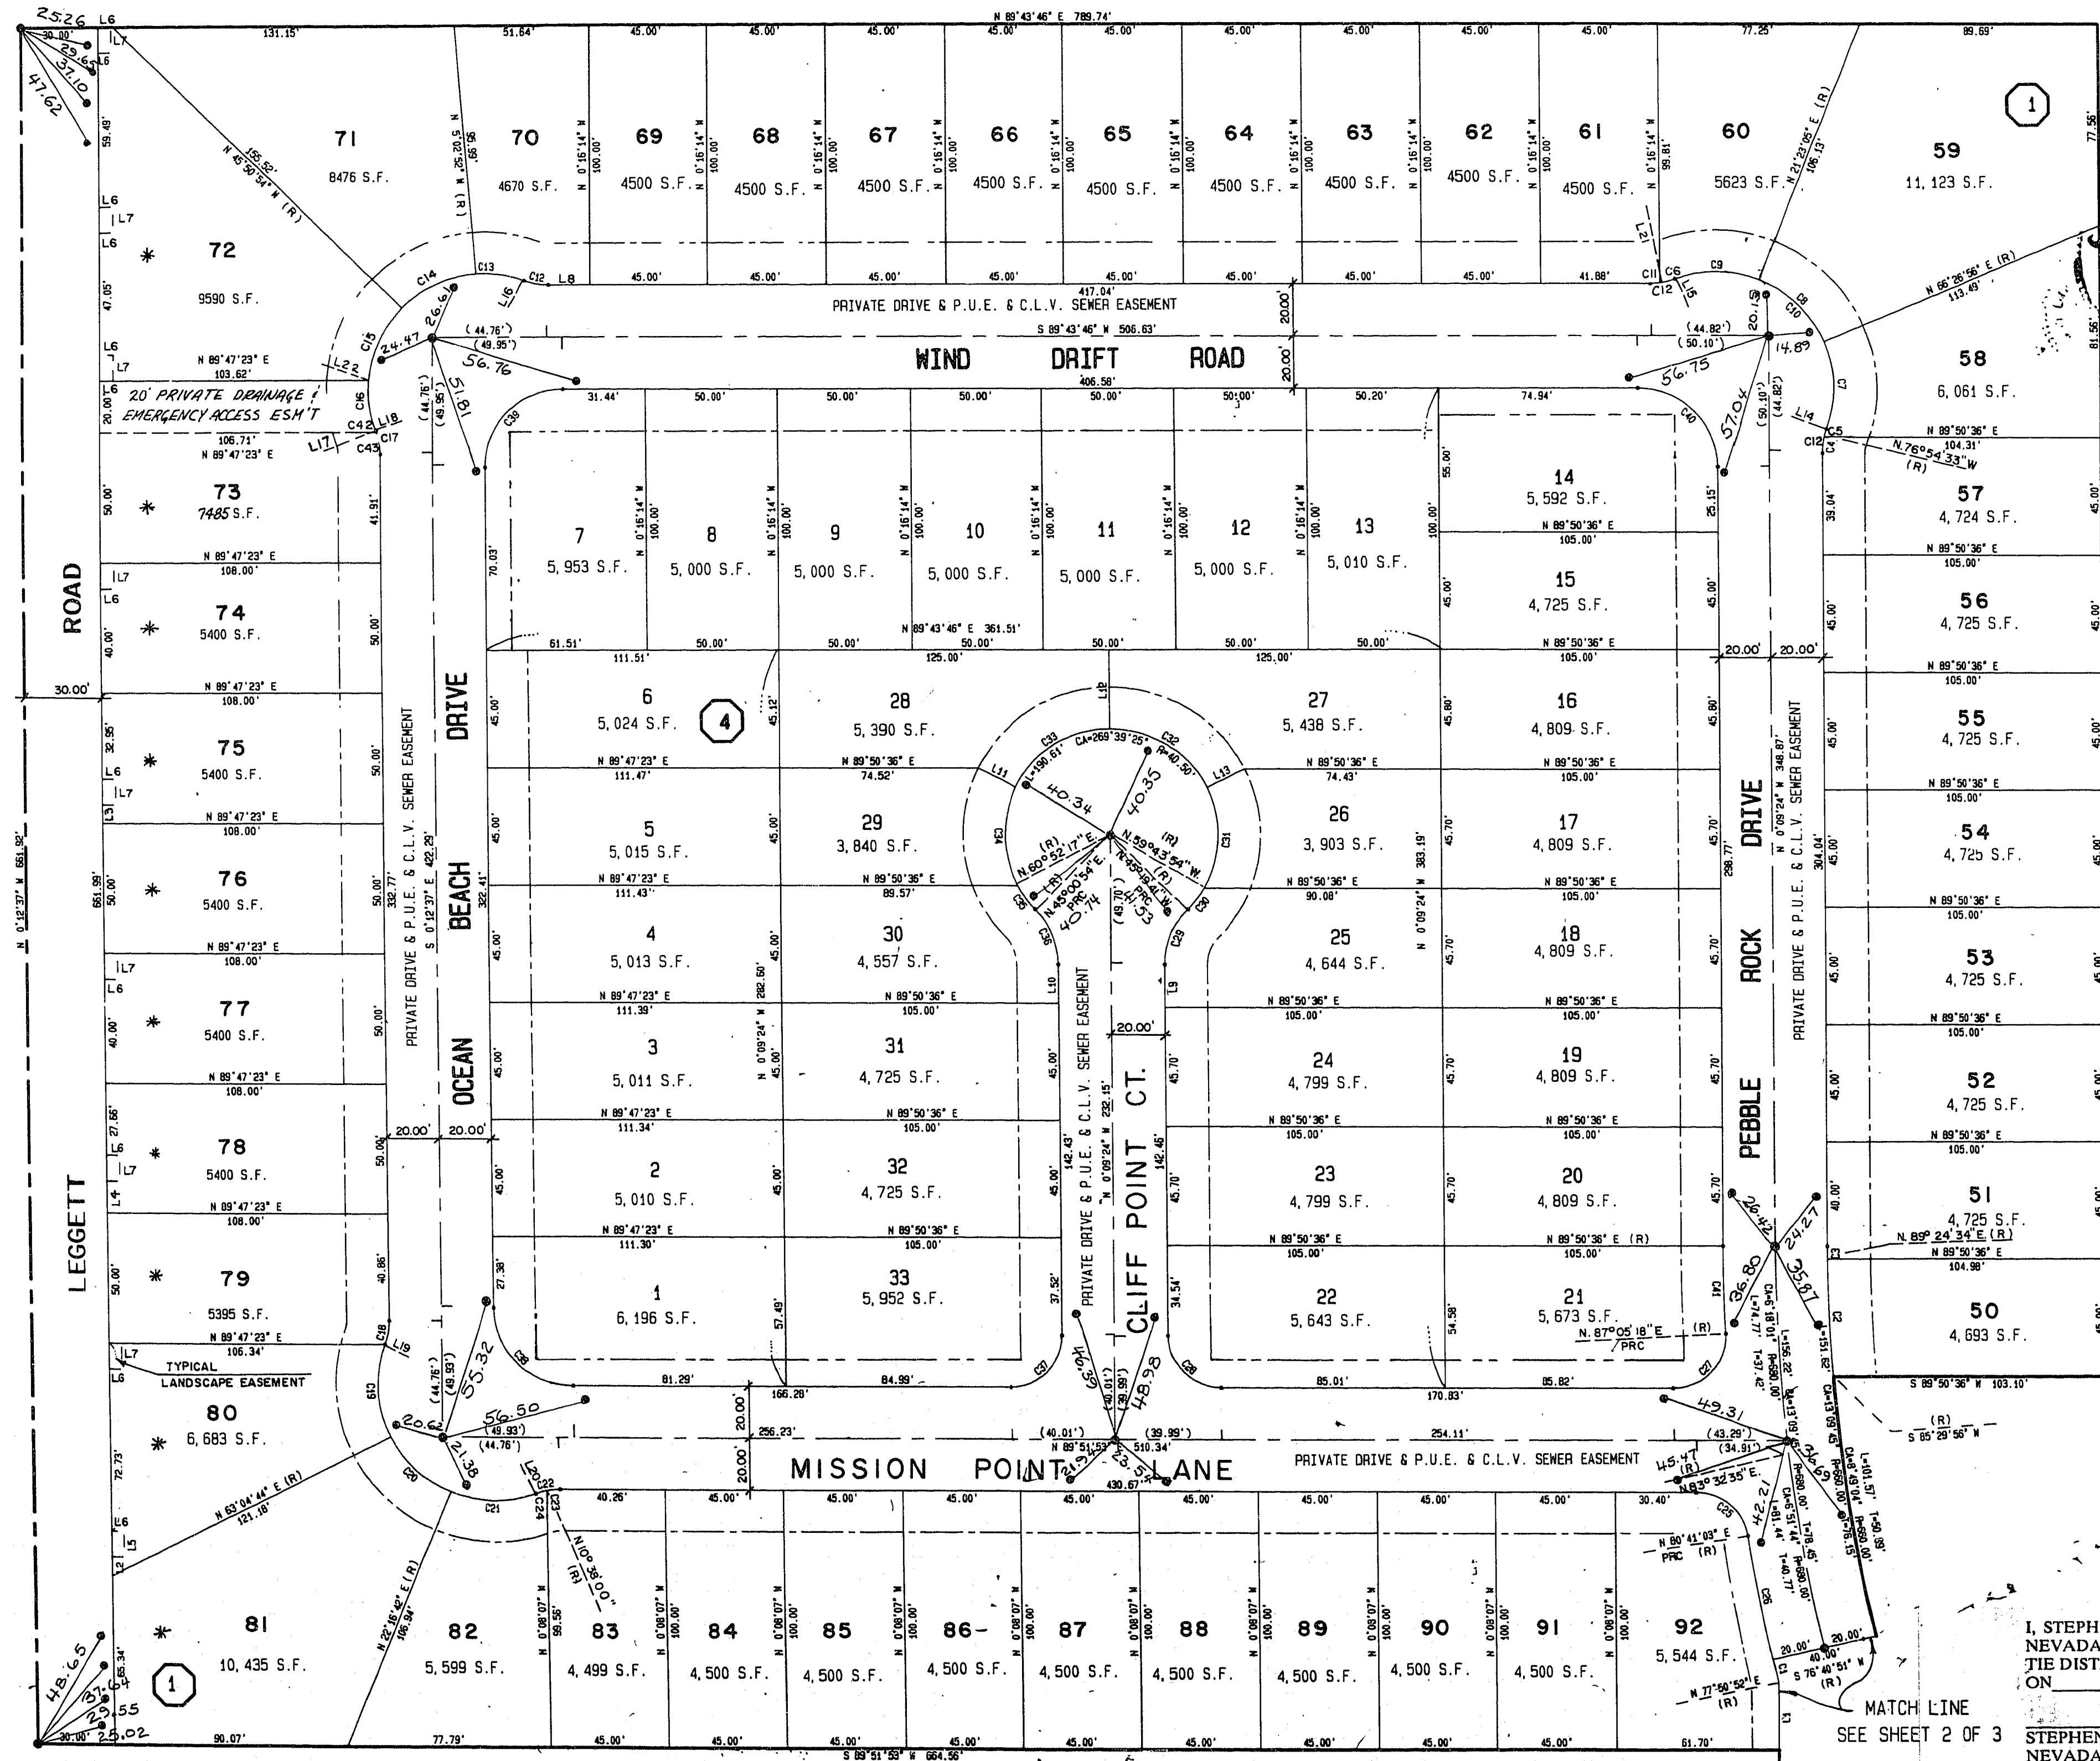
N 89°43'46" E 789.74'

WIND DRIFT ROAD

PRIVATE DRIVE & P.U.E. & C.L.V. SEWER EASEMENT

S 89°43'46" W 506.63'

71
8476 S.F.

70
4670 S.F.

69
4500 S.F.

68
4500 S.F.

67
4500 S.F.

66
4500 S.F.

65
4500 S.F.

64
4500 S.F.

63
4500 S.F.

62
4500 S.F.

61
4500 S.F.

60
5623 S.F.

59
11,123 S.F.

58
6,061 S.F.

57
4,724 S.F.

56
4,725 S.F.

55
4,725 S.F.

54
4,725 S.F.

53
4,725 S.F.

52
4,725 S.F.

51
4,725 S.F.

50
4,693 S.F.

72
9590 S.F.

20' PRIVATE DRAINAGE & EMERGENCY ACCESS ESM'T

73
7485 S.F.

74
5400 S.F.

75
5400 S.F.

76
5400 S.F.

77
5400 S.F.

78
5400 S.F.

79
5395 S.F.

TYPICAL LANDSCAPE EASEMENT

80
6,683 S.F.

81
10,435 S.F.

LEGGETT ROAD

OCEAN BEACH DRIVE

PRIVATE DRIVE & P.U.E. & C.L.V. SEWER EASEMENT

7
5,953 S.F.

8
5,000 S.F.

9
5,000 S.F.

10
5,000 S.F.

11
5,000 S.F.

12
5,000 S.F.

13
5,010 S.F.

14
5,592 S.F.

15
4,725 S.F.

6
5,024 S.F.

5
5,015 S.F.

4
5,013 S.F.

3
5,011 S.F.

2
5,010 S.F.

1
6,196 S.F.

28
5,390 S.F.

29
3,840 S.F.

30
4,557 S.F.

31
4,725 S.F.

32
4,725 S.F.

33
5,952 S.F.

27
5,438 S.F.

26
3,903 S.F.

25
4,644 S.F.

24
4,799 S.F.

23
4,799 S.F.

22
5,643 S.F.

16
4,809 S.F.

17
4,809 S.F.

18
4,809 S.F.

19
4,809 S.F.

20
4,809 S.F.

21
5,673 S.F.

CLIFF POINT CT.

PEBBLE ROCK DRIVE

MISSION POINT LANE

PRIVATE DRIVE & P.U.E. & C.L.V. SEWER EASEMENT

82
5,599 S.F.

83
4,499 S.F.

84
4,500 S.F.

85
4,500 S.F.

86
4,500 S.F.

87
4,500 S.F.

88
4,500 S.F.

89
4,500 S.F.

90
4,500 S.F.

91
4,500 S.F.

92
5,544 S.F.

S 89°51'53" W 664.56'

MATCH LINE
SEE SHEET 2 OF 3

I, STEPH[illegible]
NEVADA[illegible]
TIE DIST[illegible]
ON

STEPHE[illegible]
NEVADA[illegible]